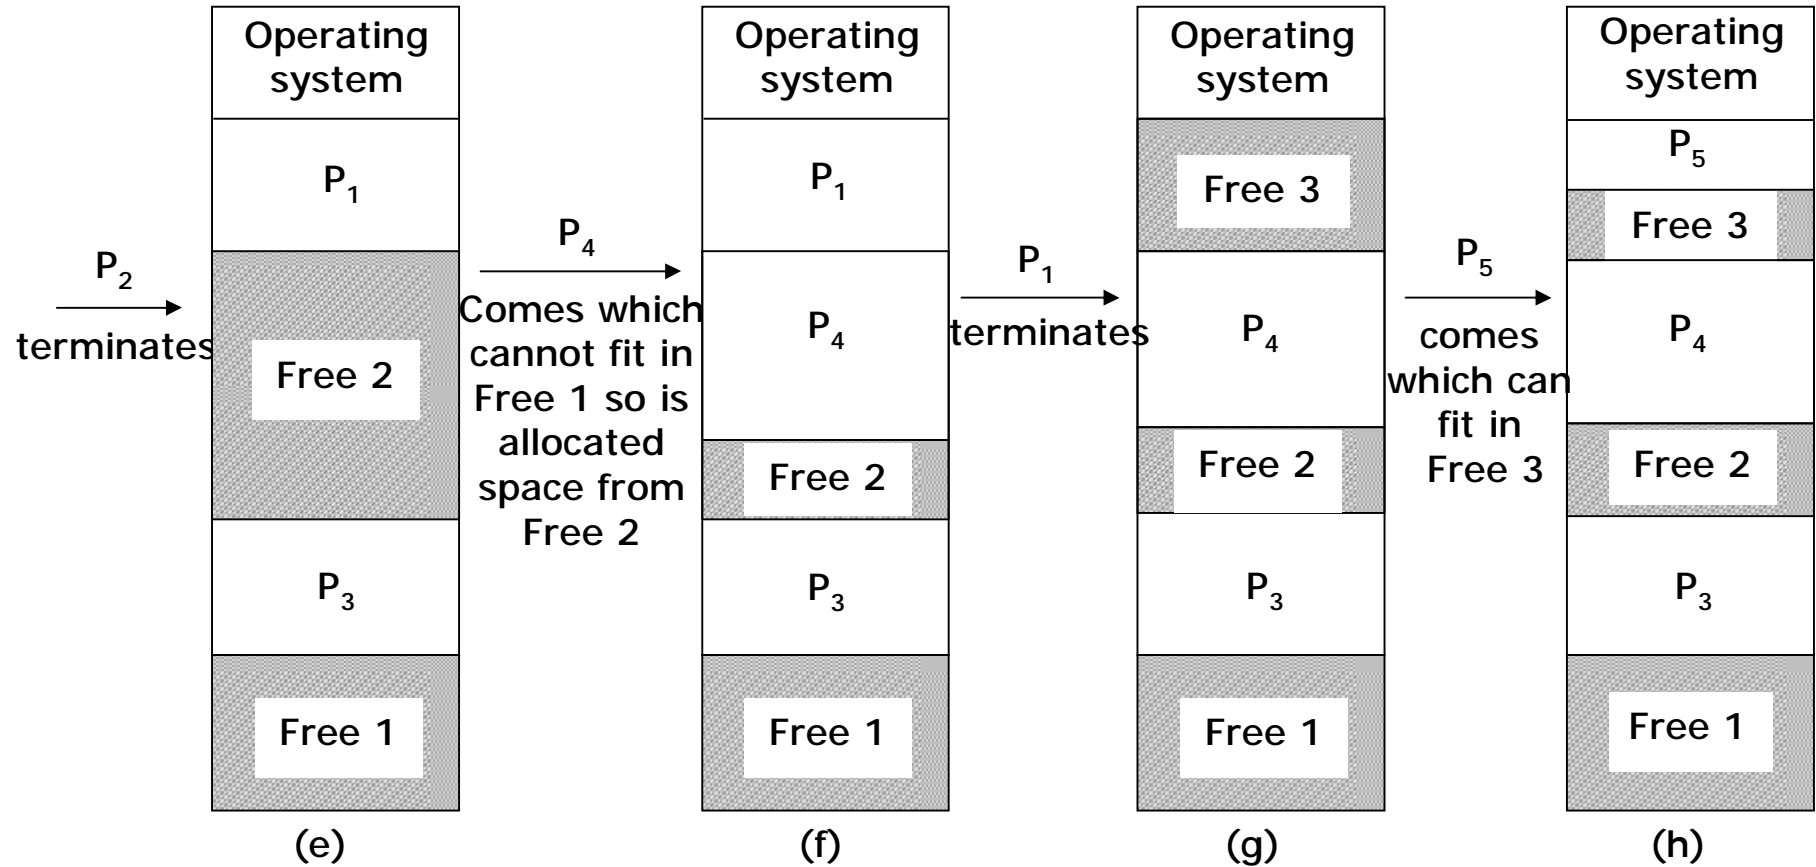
$P_2$
terminates

Operating system
$P_1$
Free 2
$P_3$
Free 1
(e)

$P_4$
Comes which cannot fit in Free 1 so is allocated space from Free 2

Operating system
$P_1$
$P_4$
Free 2
$P_3$
Free 1
(f)

$P_1$
terminates

Operating system
Free 3
$P_4$
Free 2
$P_3$
Free 1
(g)

$P_5$
comes which can fit in Free 3

Operating system
$P_5$
Free 3
$P_4$
Free 2
$P_3$
Free 1
(h)